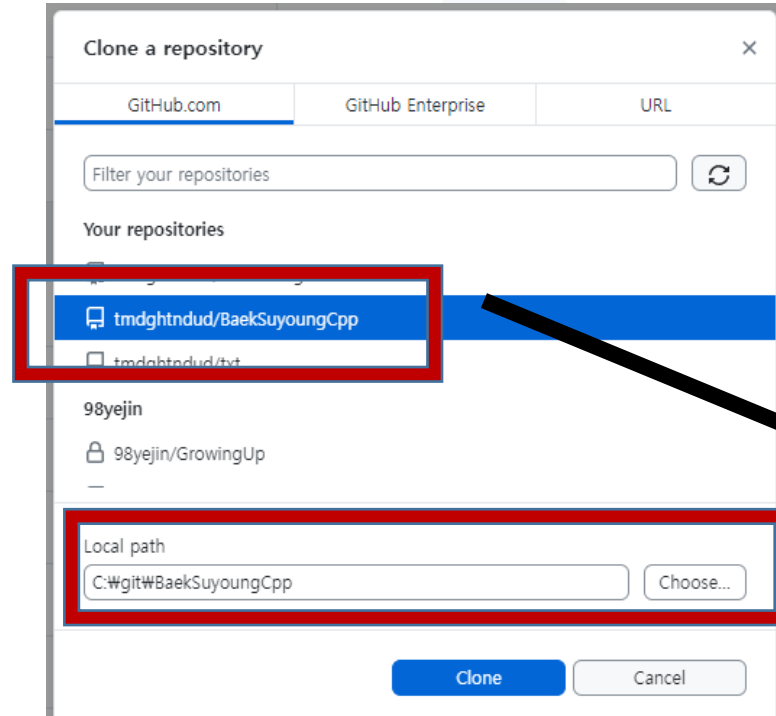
Clone a repository

×

GitHub.com

GitHub Enterprise

URL

Filter your repositories

Your repositories

tmdghtndud/BaekSuyoungCpp

tmdghtndud/txt

98yejin

98yejin/GrowingUp

Local path

C:₩git₩BaekSuyoungCpp

Choose...

Clone

Cancel